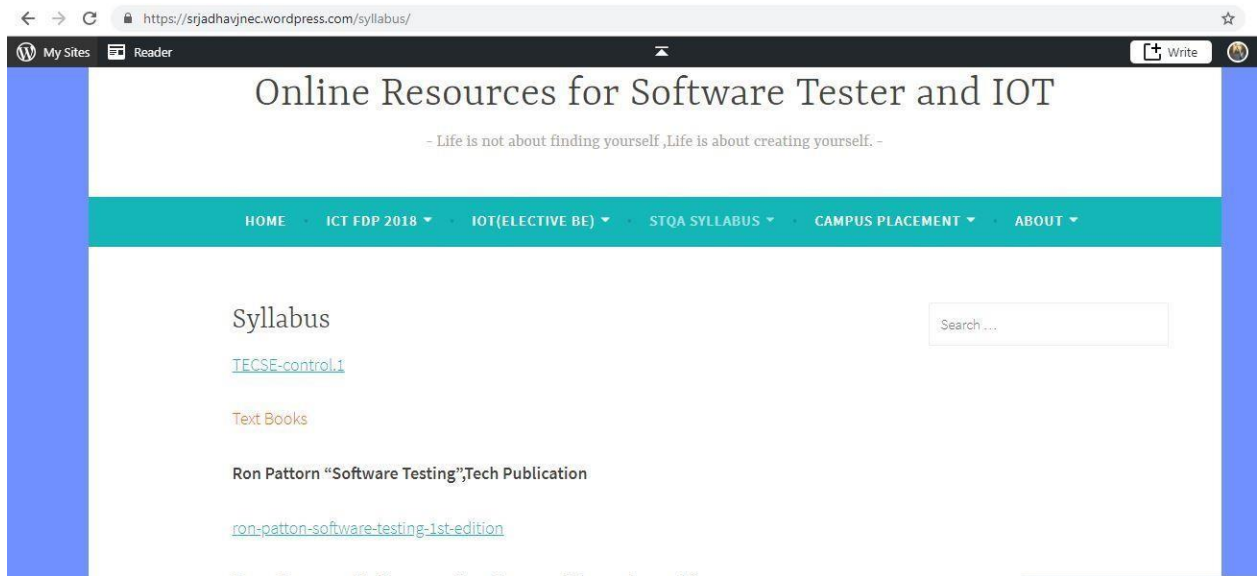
https://srjadhavjnec.wordpress.com/syllabus/

My Sites Reader Write

Online Resources for Software Tester and IOT

- Life is not about finding yourself ,Life is about creating yourself. -

HOME ICT FDP 2018 IOT(ELECTIVE BE) STQA SYLLABUS CAMPUS PLACEMENT ABOUT

Syllabus

Search …

TECSE-control.1

Text Books

Ron Pattorn “Software Testing”,Tech Publication

ron-patton-software-testing-1st-edition

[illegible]